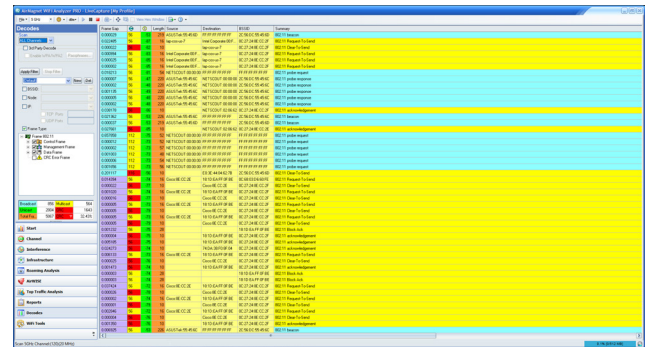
AirMagnet WiFi Analyzer PRO - [Ms Profile]

Decodes

Apply Filter  Stop Filter

Frame Type

Control Frame
Management Frame
Data Frame
CRC Error Frame

Start
Channel
Interference
Infrastructure
Roaming Analysis
AirWISE
Top Traffic Analysis
Reports
Decodes
WiFi Tools

| Frame Seq | Length | Source | Destination | BSSID | Summary |
|---|---|---|---|---|---|
| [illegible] | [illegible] | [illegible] | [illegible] | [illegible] | 802.11 beacon |
| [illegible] | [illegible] | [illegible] | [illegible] | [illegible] | 802.11 Request-To-Send |
| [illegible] | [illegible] | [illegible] | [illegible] | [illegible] | 802.11 Clear-To-Send |
| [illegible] | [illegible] | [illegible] | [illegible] | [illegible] | 802.11 probe request |
| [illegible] | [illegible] | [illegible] | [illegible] | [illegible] | 802.11 probe response |
| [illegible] | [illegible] | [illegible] | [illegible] | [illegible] | 802.11 acknowledgement |

Scan 5GHz Channel 120(5.20 MHz)